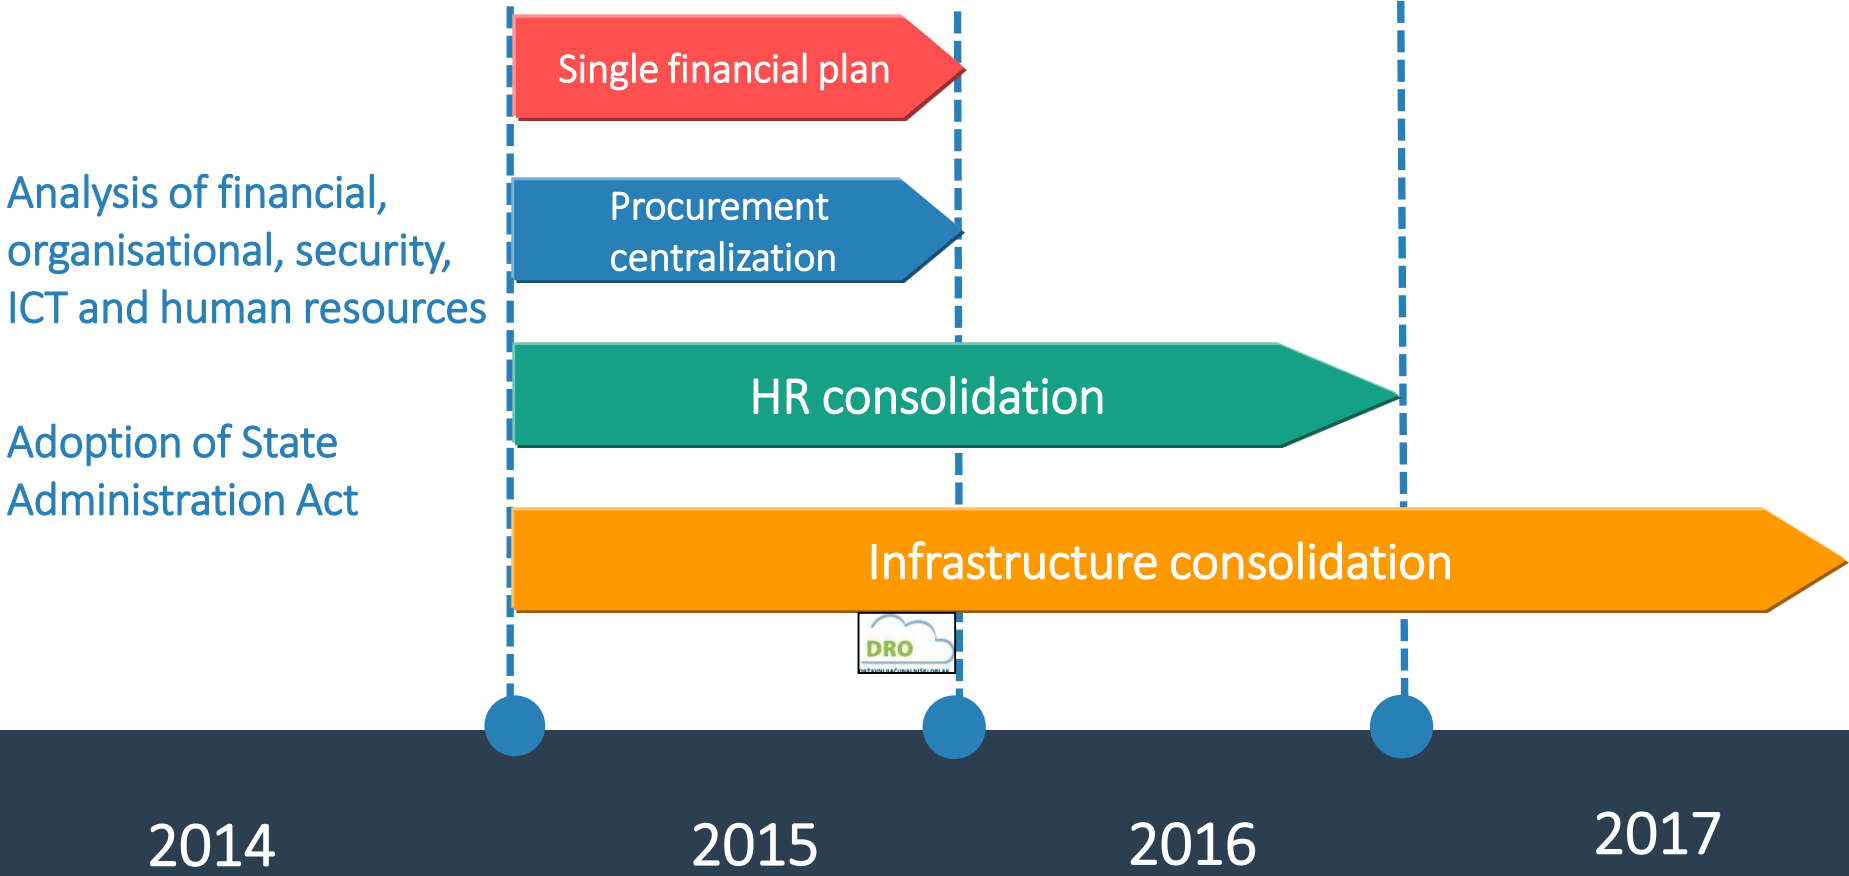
Single financial plan

Analysis of financial, organisational, security, ICT and human resources

Procurement centralization

HR consolidation

Adoption of State Administration Act

Infrastructure consolidation

DRO

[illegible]

2014

2015

2016

2017